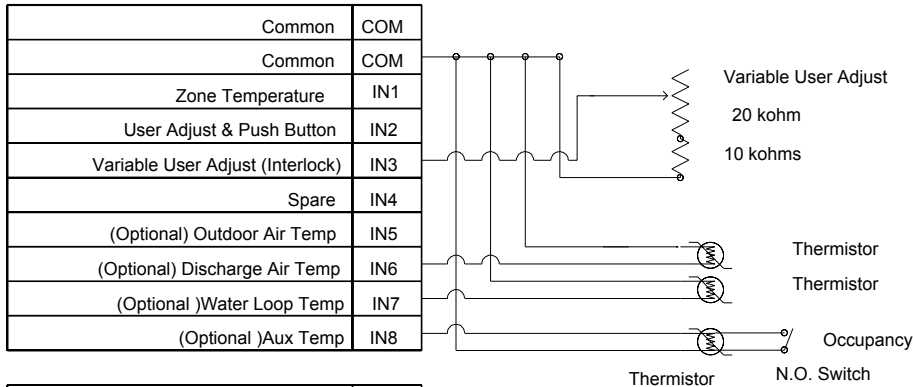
| | |
|---|---|
| Common | COM |
| Common | COM |
| Zone Temperature | IN1 |
| User Adjust & Push Button | IN2 |
| Variable User Adjust (Interlock) | IN3 |
| Spare | IN4 |
| (Optional) Outdoor Air Temp | IN5 |
| (Optional) Discharge Air Temp | IN6 |
| (Optional )Water Loop Temp | IN7 |
| (Optional )Aux Temp | IN8 |

Variable User Adjust

20 kohm

10 kohms

Thermistor

Thermistor

Occupancy

Thermistor

N.O. Switch